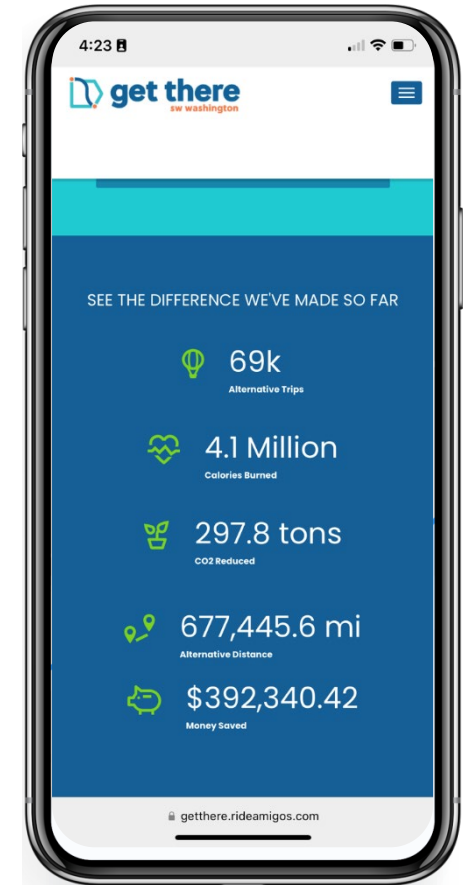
4:23

get there
sw washington

SEE THE DIFFERENCE WE'VE MADE SO FAR

69k
Alternative Trips

4.1 Million
Calories Burned

297.8 tons
CO2 Reduced

677,445.6 mi
Alternative Distance

$392,340.42
Money Saved

getthere.rideamigos.com